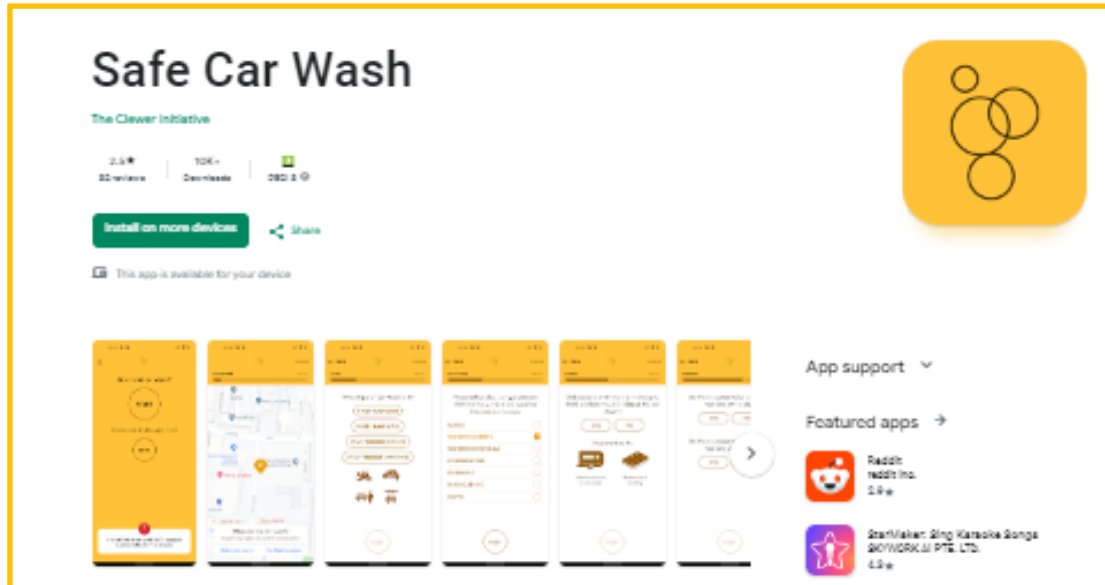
Safe Car Wash

The Clewer Initiative

2.5★
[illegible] reviews

10K+
Downloads

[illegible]

Install on more devices

Share

This app is available for your device

App support

Featured apps →

Reddit
reddit Inc.
3.9★

StarMaker: Sing Karaoke Songs
SKYWORK AI PTE. LTD.
4.3★